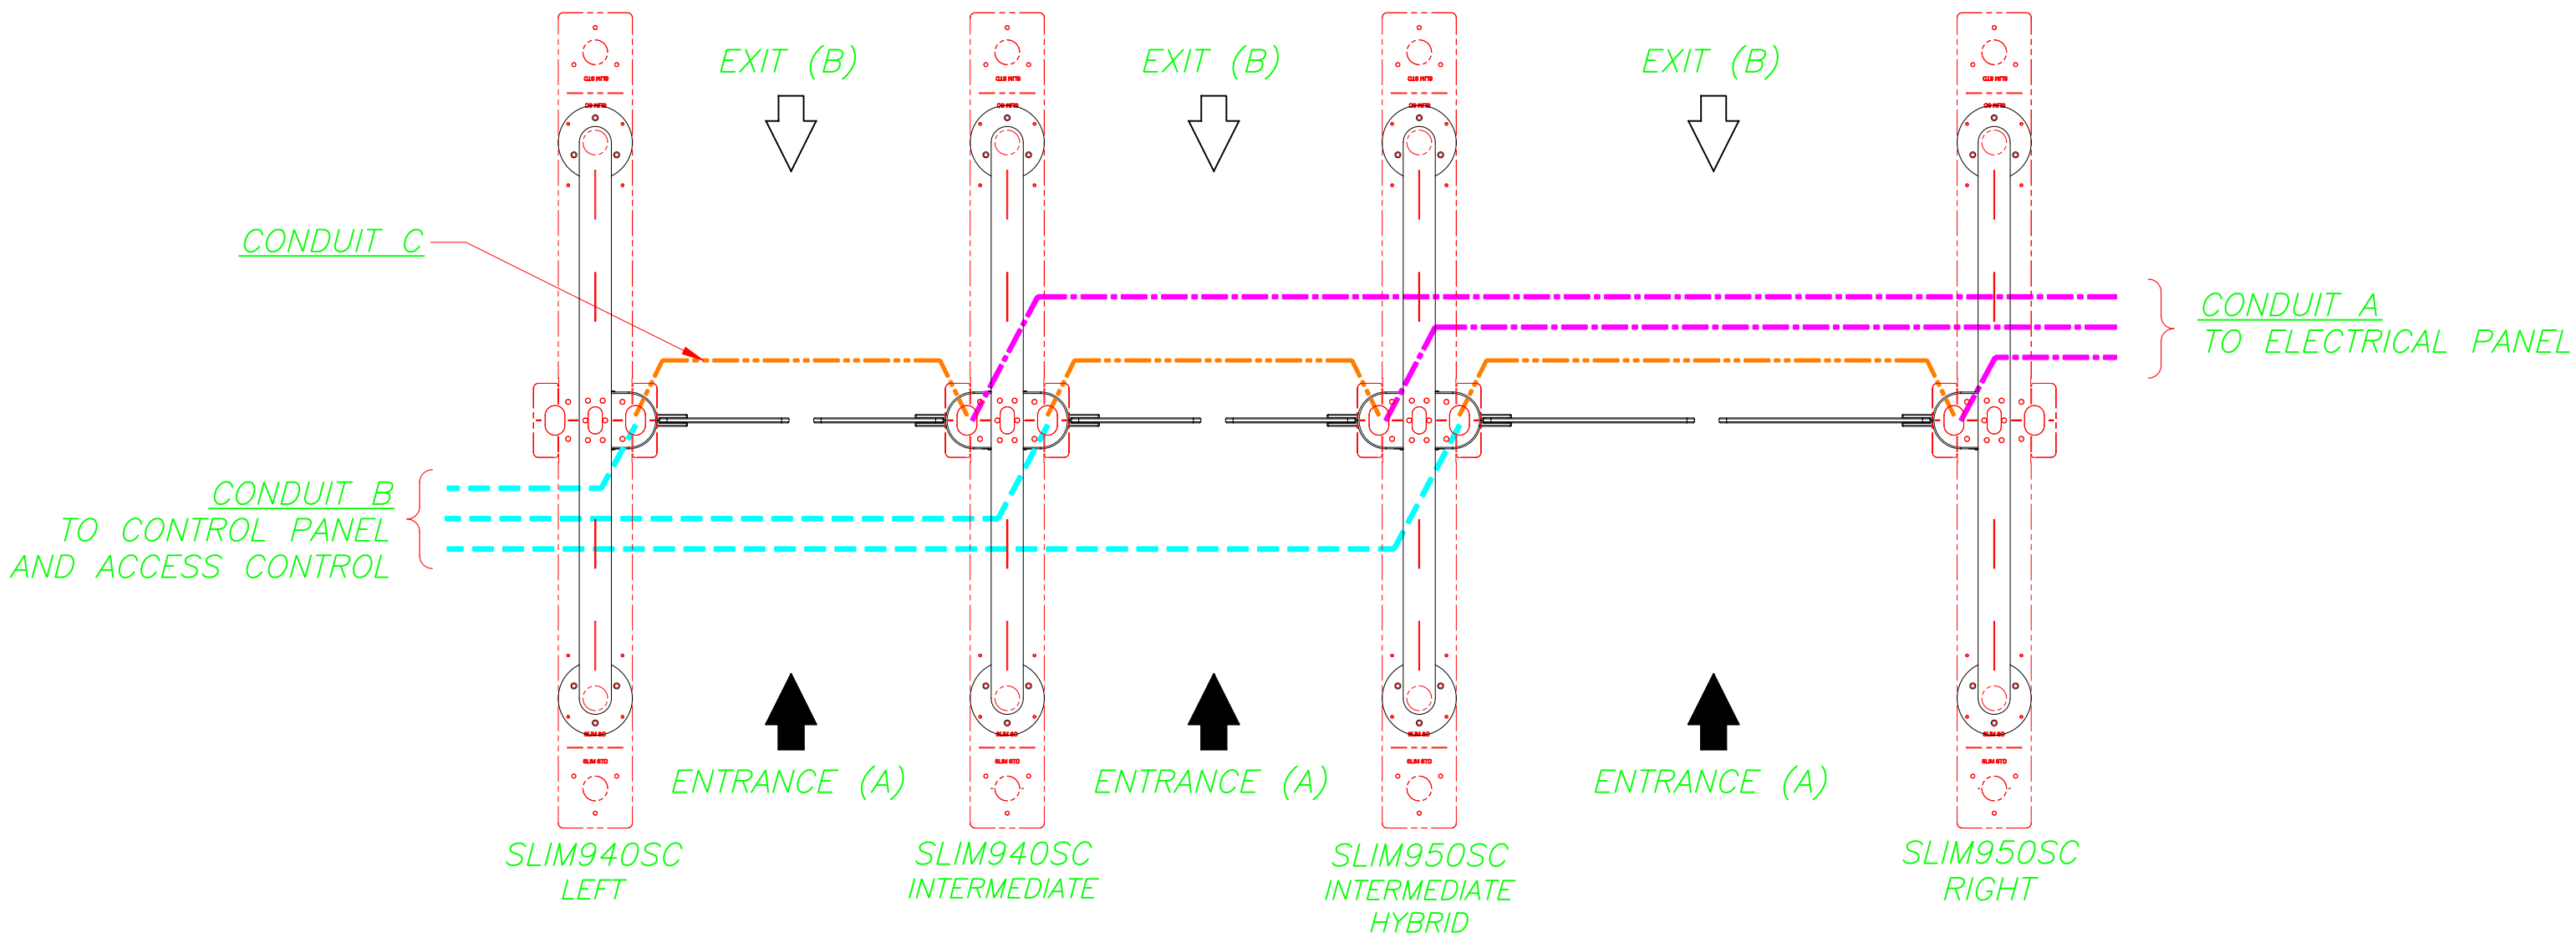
EXIT (B)

EXIT (B)

EXIT (B)

CONDUIT C

CONDUIT A
TO ELECTRICAL PANEL

CONDUIT B
TO CONTROL PANEL
AND ACCESS CONTROL

ENTRANCE (A)

ENTRANCE (A)

ENTRANCE (A)

SLIM940SC
LEFT

SLIM940SC
INTERMEDIATE

SLIM950SC
INTERMEDIATE
HYBRID

SLIM950SC
RIGHT